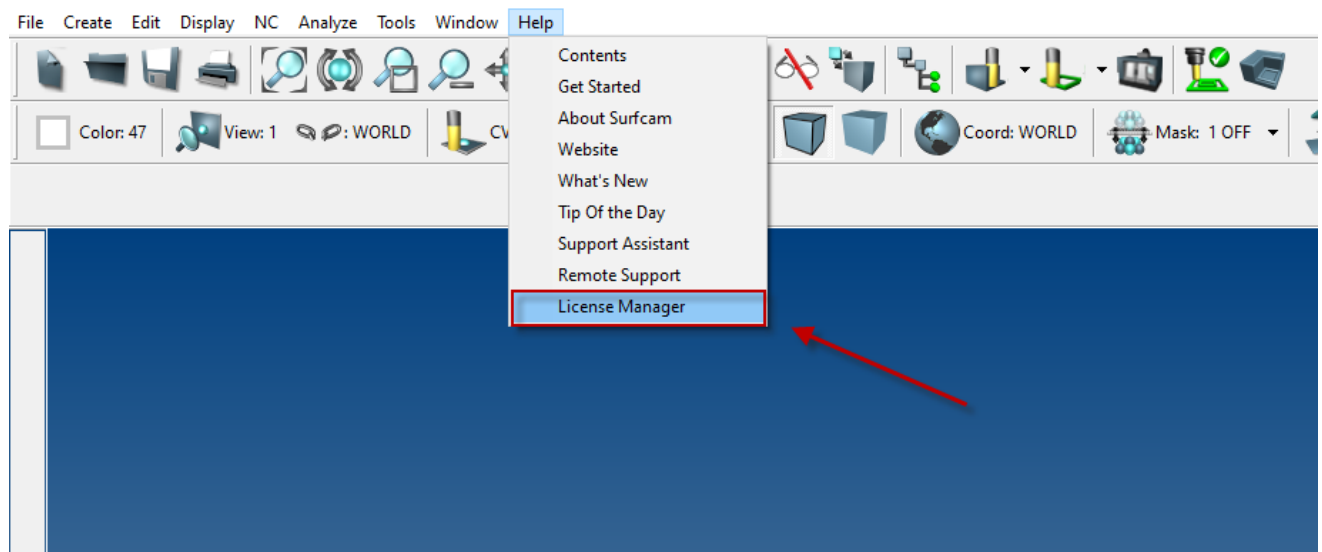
File Create Edit Display NC Analyze Tools Window Help

Color: 47 View: 1 : WORLD CV

Coord: WORLD Mask: 1 OFF

Contents
Get Started
About Surfcam
Website
What's New
Tip Of the Day
Support Assistant
Remote Support
License Manager